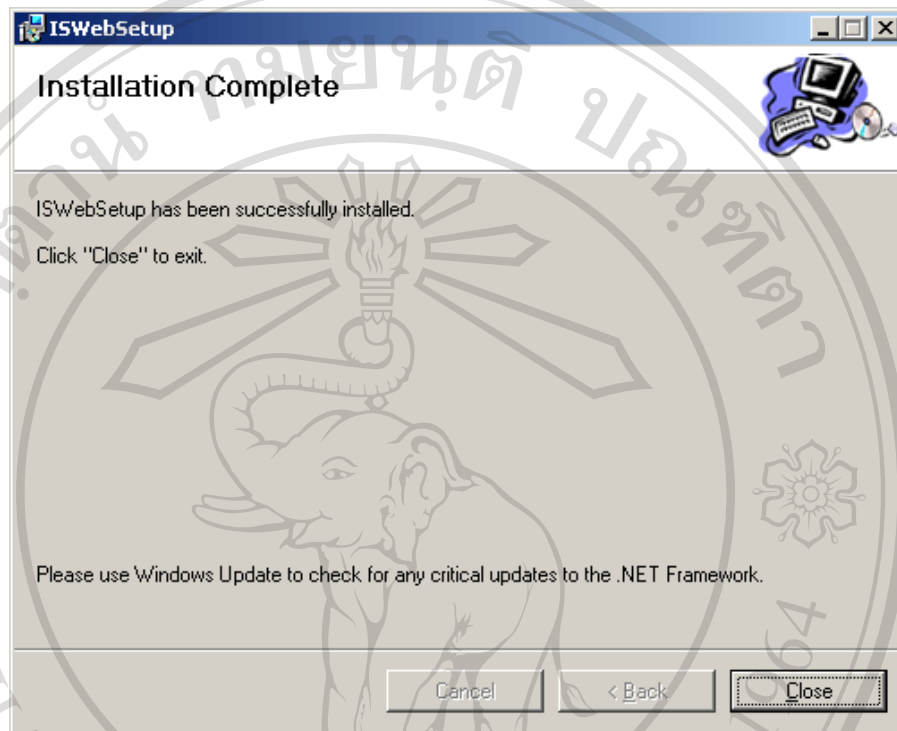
ISWebSetup

Installation Complete

ISWebSetup has been successfully installed.

Click "Close" to exit.

Please use Windows Update to check for any critical updates to the .NET Framework.

Cancel

< Back

Close

มหาวิทยาลัยเชียงใหม่